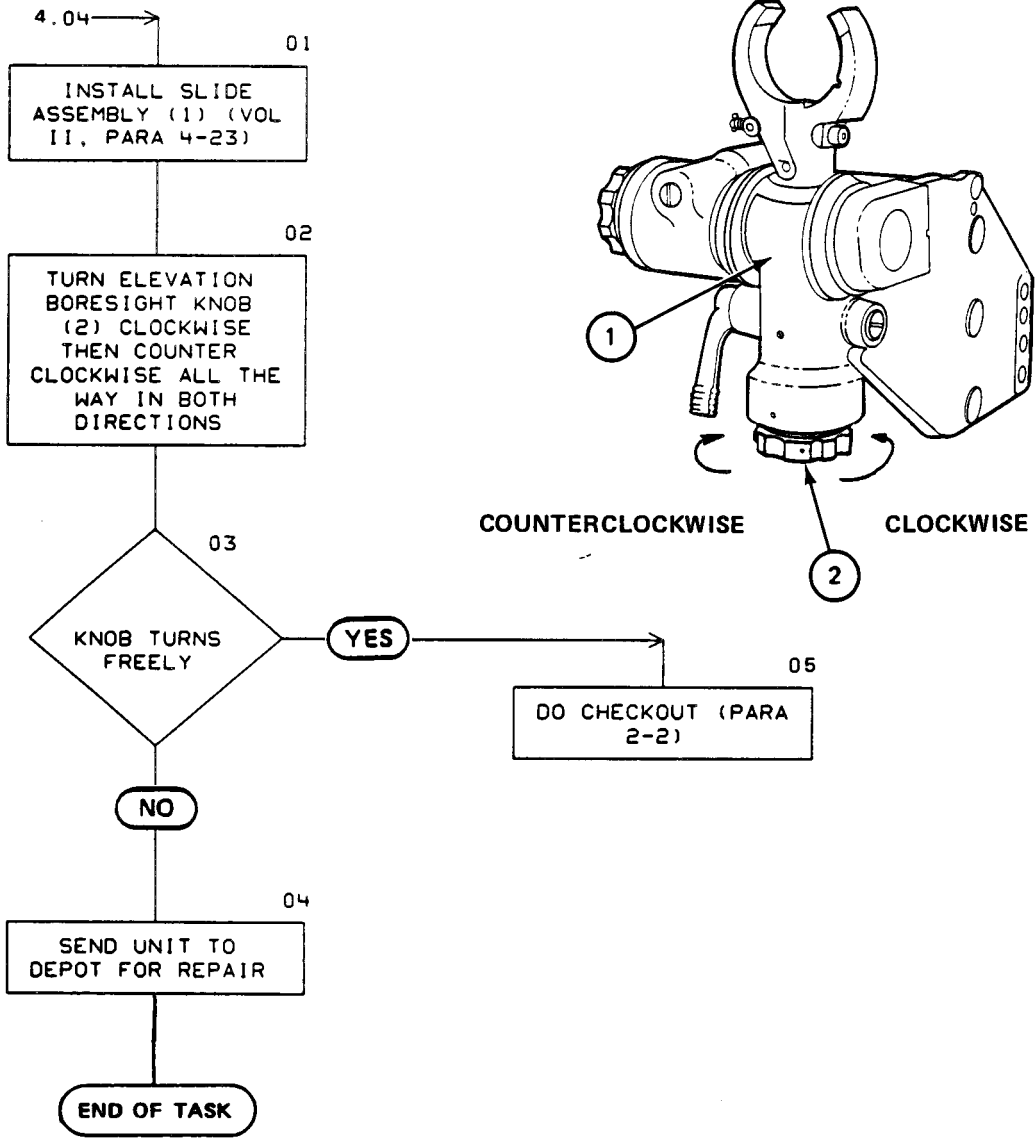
4.04

01

INSTALL SLIDE ASSEMBLY (1) (VOL II, PARA 4-23)

02

TURN ELEVATION BORESIGHT KNOB (2) CLOCKWISE THEN COUNTER CLOCKWISE ALL THE WAY IN BOTH DIRECTIONS

03

KNOB TURNS FREELY

YES

05

DO CHECKOUT (PARA 2-2)

NO

04

SEND UNIT TO DEPOT FOR REPAIR

END OF TASK

1

COUNTERCLOCKWISE

CLOCKWISE

2